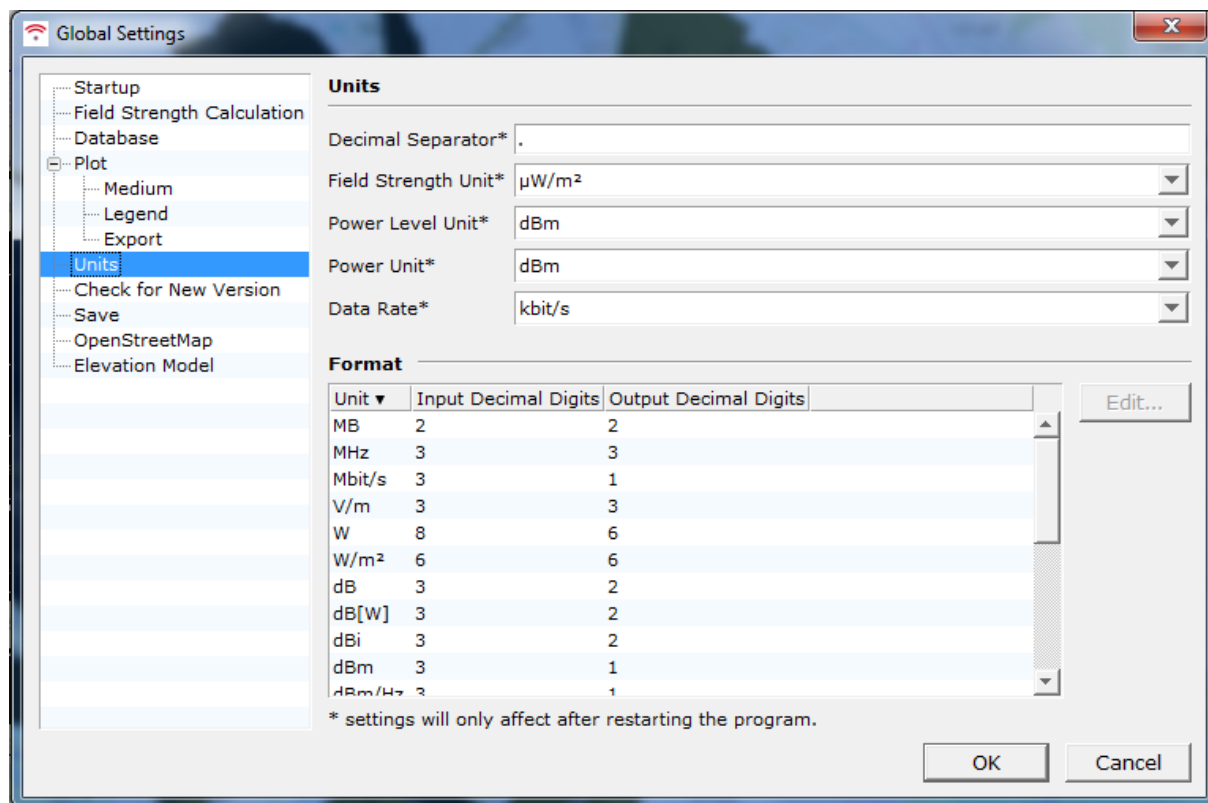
Global Settings

Startup
Field Strength Calculation
Database
Plot
Medium
Legend
Export
Units
Check for New Version
Save
OpenStreetMap
Elevation Model

Units

Decimal Separator* .
Field Strength Unit* μW/m²
Power Level Unit* dBm
Power Unit* dBm
Data Rate* kbit/s

Format

| Unit ▾ | Input Decimal Digits | Output Decimal Digits |
|---|---|---|
| MB | 2 | 2 |
| MHz | 3 | 3 |
| Mbit/s | 3 | 1 |
| V/m | 3 | 3 |
| W | 8 | 6 |
| W/m² | 6 | 6 |
| dB | 3 | 2 |
| dB[W] | 3 | 2 |
| dBi | 3 | 2 |
| dBm | 3 | 1 |
| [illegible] | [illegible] | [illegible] |

Edit...

* settings will only affect after restarting the program.

OK
Cancel